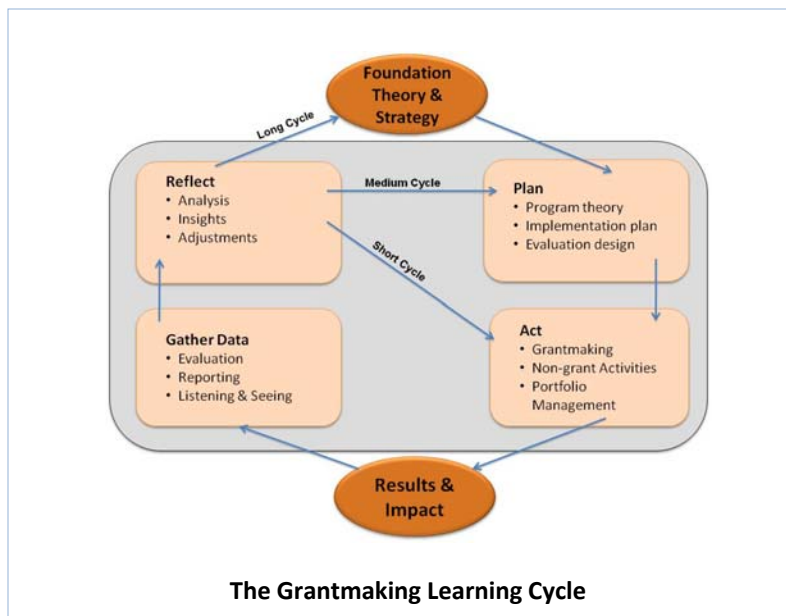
Foundation Theory & Strategy

Long Cycle

Reflect
- Analysis
- Insights
- Adjustments

Medium Cycle

Plan
- Program theory
- Implementation plan
- Evaluation design

Short Cycle

Gather Data
- Evaluation
- Reporting
- Listening & Seeing

Act
- Grantmaking
- Non-grant Activities
- Portfolio Management

Results & Impact

The Grantmaking Learning Cycle